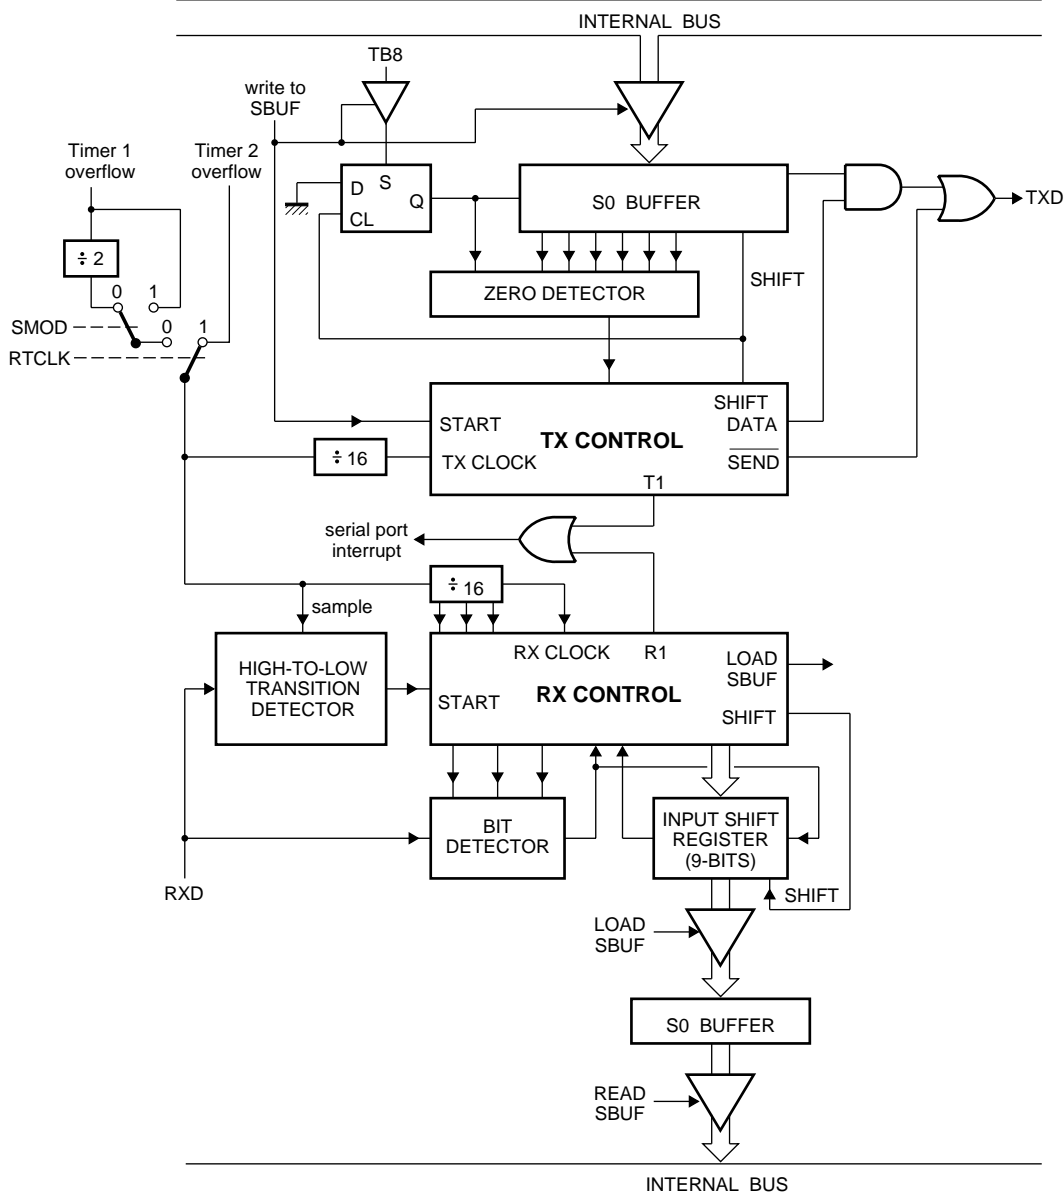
INTERNAL BUS

TB8

write to SBUF

Timer 1 overflow

Timer 2 overflow

D S
Q
CL

S0 BUFFER

TXD

÷ 2

0 1

SMOD

0 1

RTCLK

ZERO DETECTOR

SHIFT

START

TX CONTROL

SHIFT DATA

$\overline{SEND}$

÷ 16

TX CLOCK

T1

serial port interrupt

÷ 16

sample

HIGH-TO-LOW TRANSITION DETECTOR

RX CLOCK

R1

LOAD SBUF

START

RX CONTROL

SHIFT

BIT DETECTOR

INPUT SHIFT REGISTER (9-BITS)

RXD

SHIFT

LOAD SBUF

S0 BUFFER

READ SBUF

INTERNAL BUS